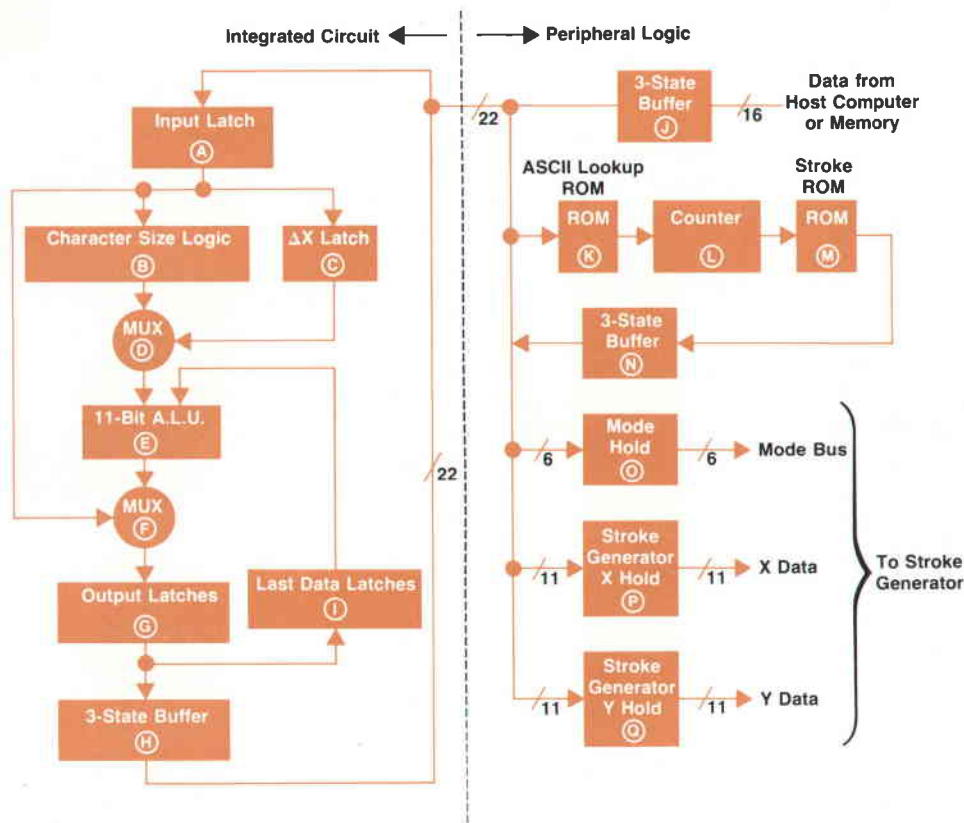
Integrated Circuit

Peripheral Logic

Input Latch
A

22

3-State Buffer
J

16

Data from Host Computer or Memory

ASCII Lookup ROM

Stroke ROM

ROM
K

Counter
L

ROM
M

Character Size Logic
B

$\Delta$X Latch
C

MUX
D

3-State Buffer
N

11-Bit A.L.U.
E

Mode Hold
O

6

6

Mode Bus

MUX
F

22

Stroke Generator X Hold
P

11

11

X Data

To Stroke Generator

Output Latches
G

Last Data Latches
I

3-State Buffer
H

Stroke Generator Y Hold
Q

11

11

Y Data